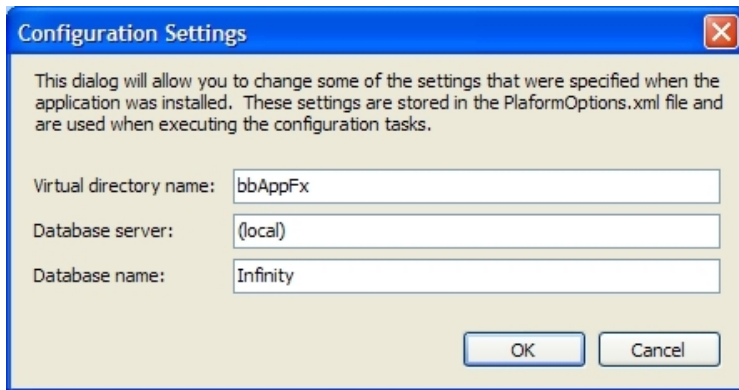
Configuration Settings

This dialog will allow you to change some of the settings that were specified when the application was installed. These settings are stored in the PlaformOptions.xml file and are used when executing the configuration tasks.

Virtual directory name: bbAppFx

Database server: (local)

Database name: Infinity

OK

Cancel